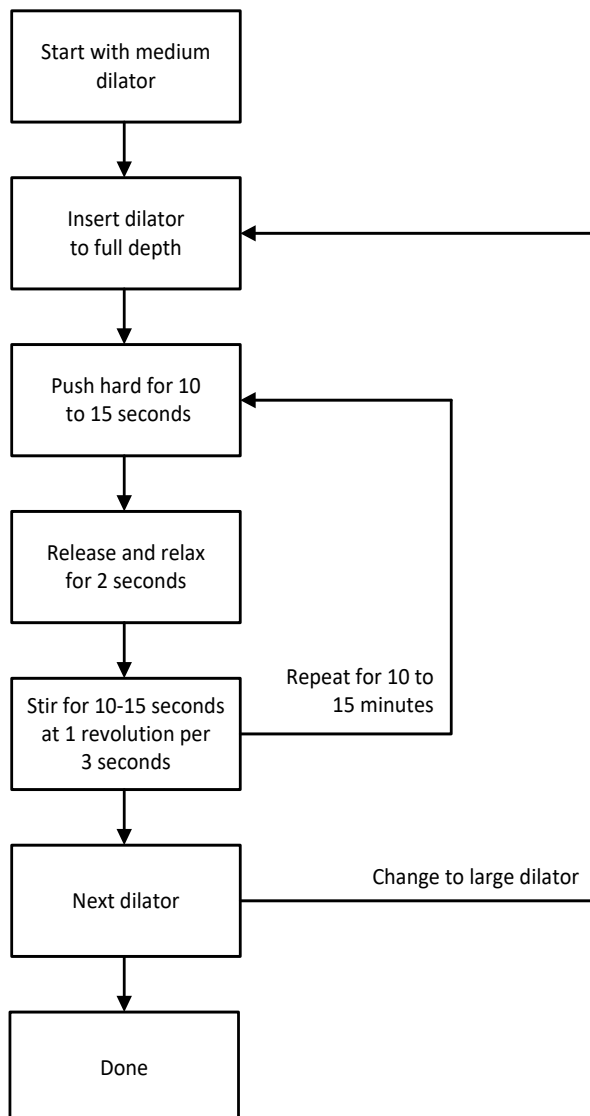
Start with medium dilator

Insert dilator to full depth

Push hard for 10 to 15 seconds

Release and relax for 2 seconds

Stir for 10-15 seconds at 1 revolution per 3 seconds

Repeat for 10 to 15 minutes

Next dilator

Change to large dilator

Done